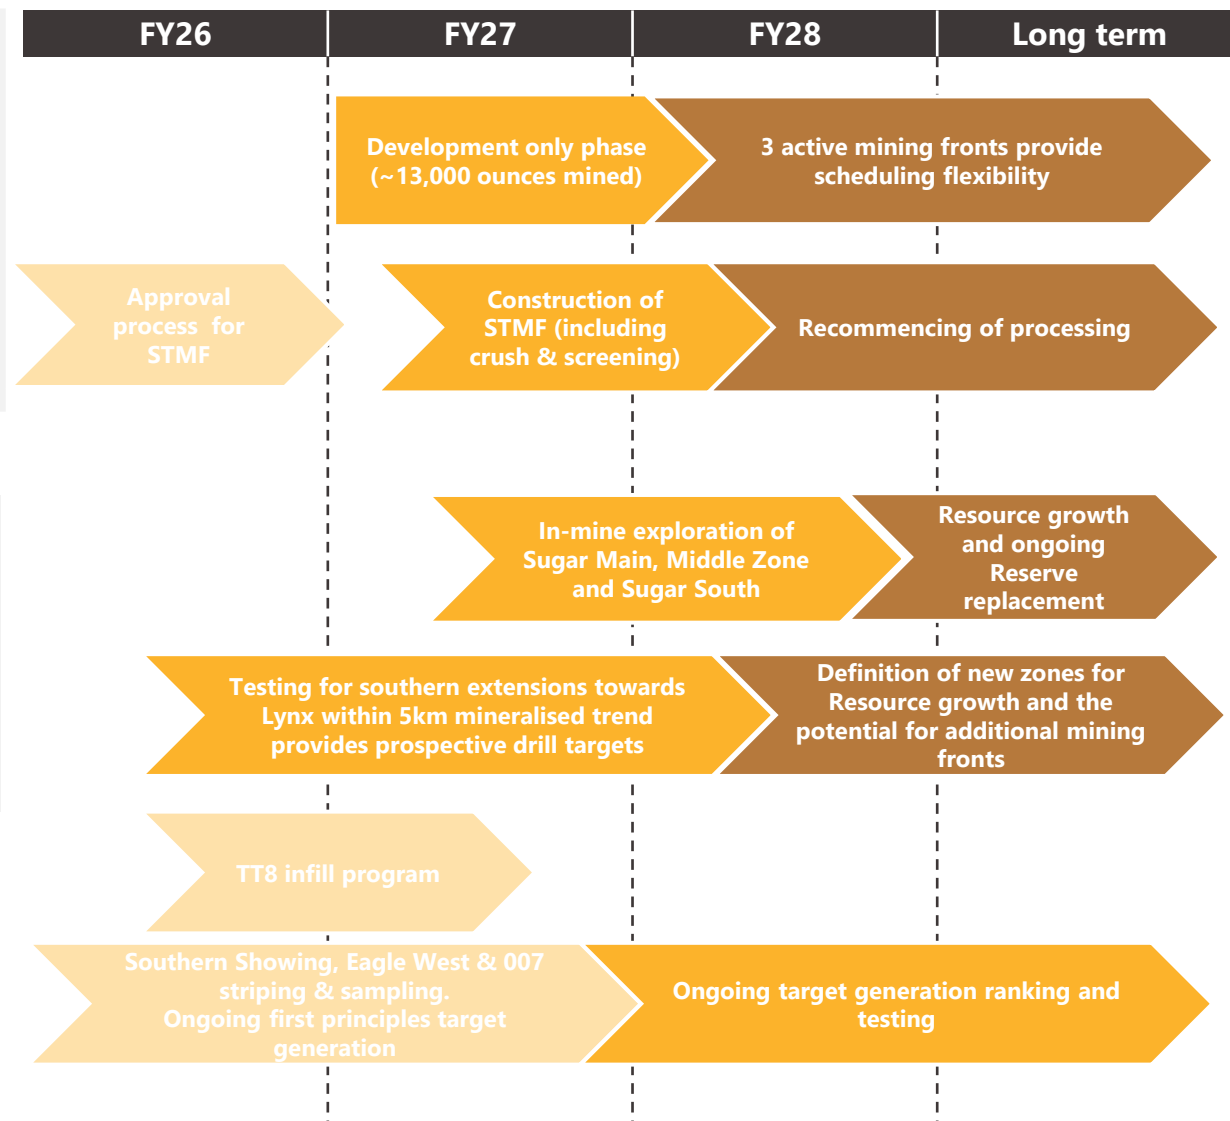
| FY26 | FY27 | FY28 | Long term |
|---|---|---|---|

Development only phase (~13,000 ounces mined)

3 active mining fronts provide scheduling flexibility

Approval process for STMF

Construction of STMF (including crush & screening)

Recommencing of processing

In-mine exploration of Sugar Main, Middle Zone and Sugar South

Resource growth and ongoing Reserve replacement

Testing for southern extensions towards Lynx within 5km mineralised trend provides prospective drill targets

Definition of new zones for Resource growth and the potential for additional mining fronts

TT8 infill program

Southern Showing, Eagle West & 007 striping & sampling. Ongoing first principles target generation

Ongoing target generation ranking and testing